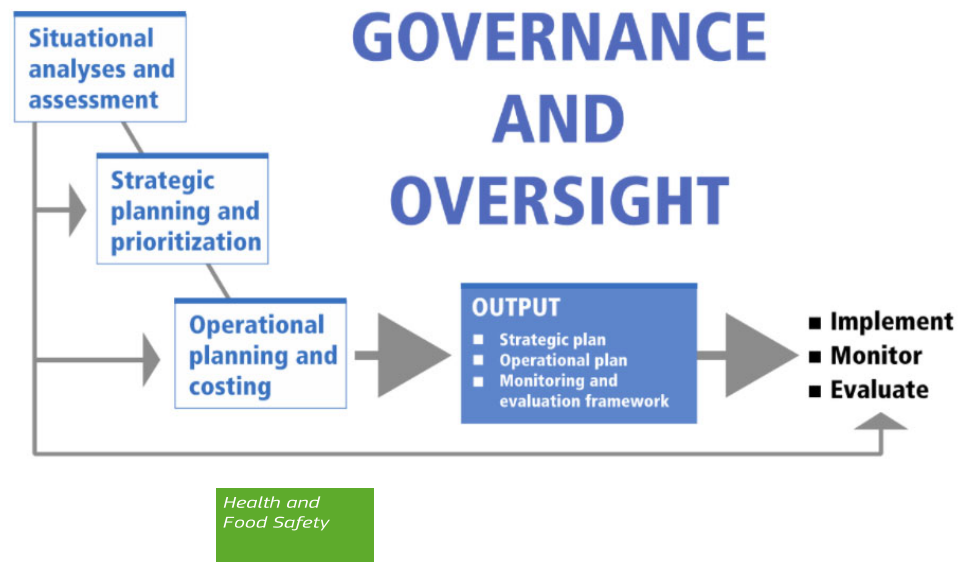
GOVERNANCE AND OVERSIGHT

Situational analyses and assessment

Strategic planning and prioritization

Operational planning and costing

OUTPUT
■ Strategic plan
■ Operational plan
■ Monitoring and evaluation framework

■ Implement
■ Monitor
■ Evaluate

Health and Food Safety